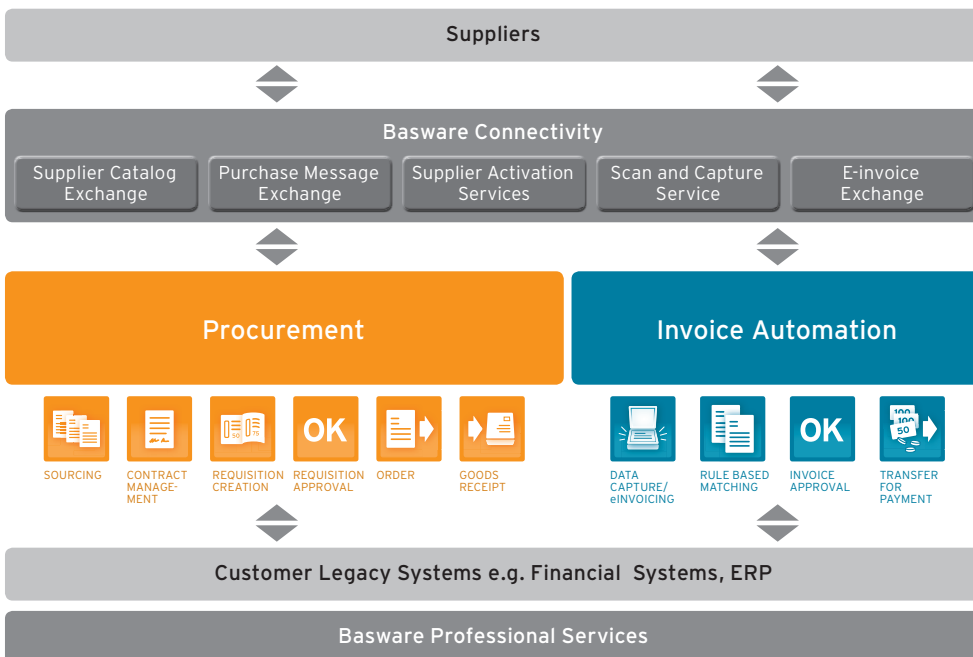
Suppliers

Basware Connectivity

Supplier Catalog Exchange

Purchase Message Exchange

Supplier Activation Services

Scan and Capture Service

E-invoice Exchange

Procurement

Invoice Automation

SOURCING

CONTRACT MANAGEMENT

REQUISITION CREATION

OK

REQUISITION APPROVAL

ORDER

GOODS RECEIPT

DATA CAPTURE/ eINVOICING

RULE BASED MATCHING

OK

INVOICE APPROVAL

100 100 50

TRANSFER FOR PAYMENT

Customer Legacy Systems e.g. Financial Systems, ERP

Basware Professional Services